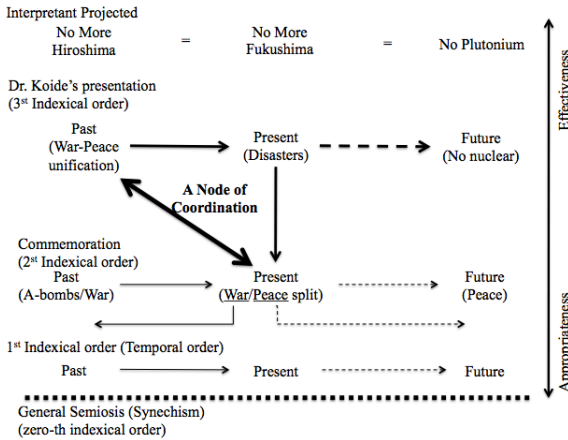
Interpretant Projected

No More Hiroshima = No More Fukushima = No Plutonium

Dr. Koide's presentation
(3$^{st}$ Indexical order)

Past
(War-Peace unification)

Present
(Disasters)

Future
(No nuclear)

A Node of Coordination

Commemoration
(2$^{st}$ Indexical order)

Past
(A-bombs/War)

Present
(War/Peace split)

Future
(Peace)

1$^{st}$ Indexical order (Temporal order)

Past

Present

Future

General Semiosis (Synechism)
(zero-th indexical order)

Effectiveness

Appropriateness